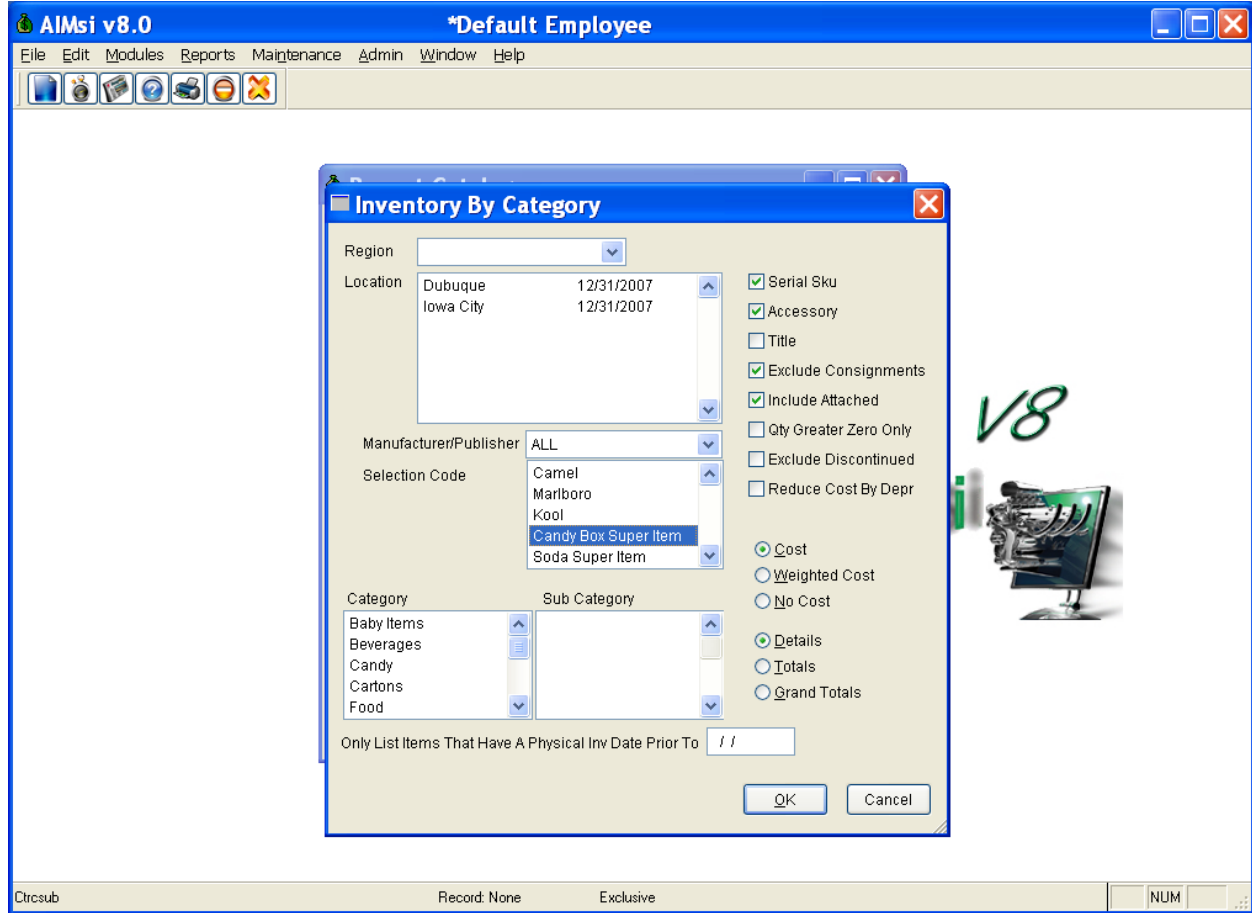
AIMsi v8.0 *Default Employee

File Edit Modules Reports Maintenance Admin Window Help

Inventory By Category

Region

Location
Dubuque 12/31/2007
Iowa City 12/31/2007

Manufacturer/Publisher ALL

Selection Code
Camel
Marlboro
Kool
Candy Box Super Item
Soda Super Item

Serial Sku
Accessory
Title
Exclude Consignments
Include Attached
Qty Greater Zero Only
Exclude Discontinued
Reduce Cost By Depr

Cost
Weighted Cost
No Cost

Details
Totals
Grand Totals

V8

Category
Baby Items
Beverages
Candy
Cartons
Food

Sub Category

Only List Items That Have A Physical Inv Date Prior To / /

OK Cancel

Ctrcsub Record: None Exclusive NUM